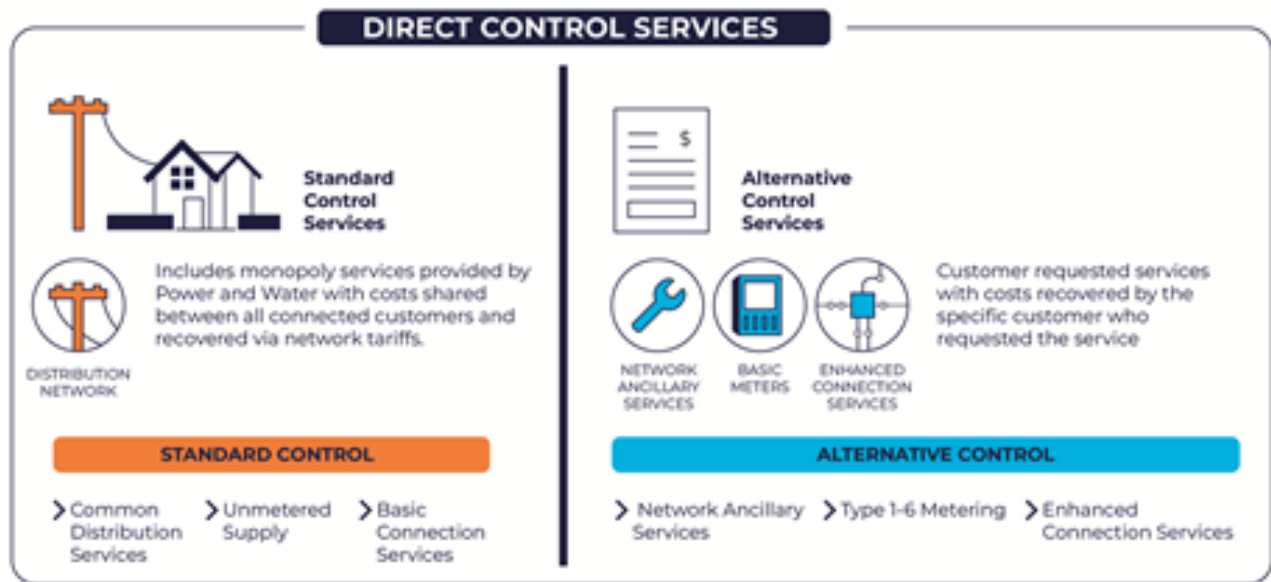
DIRECT CONTROL SERVICES

Standard Control Services

DISTRIBUTION NETWORK

Includes monopoly services provided by Power and Water with costs shared between all connected customers and recovered via network tariffs.

STANDARD CONTROL

Common Distribution Services

Unmetered Supply

Basic Connection Services

$

Alternative Control Services

NETWORK ANCILLARY SERVICES

BASIC METERS

ENHANCED CONNECTION SERVICES

Customer requested services with costs recovered by the specific customer who requested the service

ALTERNATIVE CONTROL

Network Ancillary Services

Type 1-6 Metering

Enhanced Connection Services